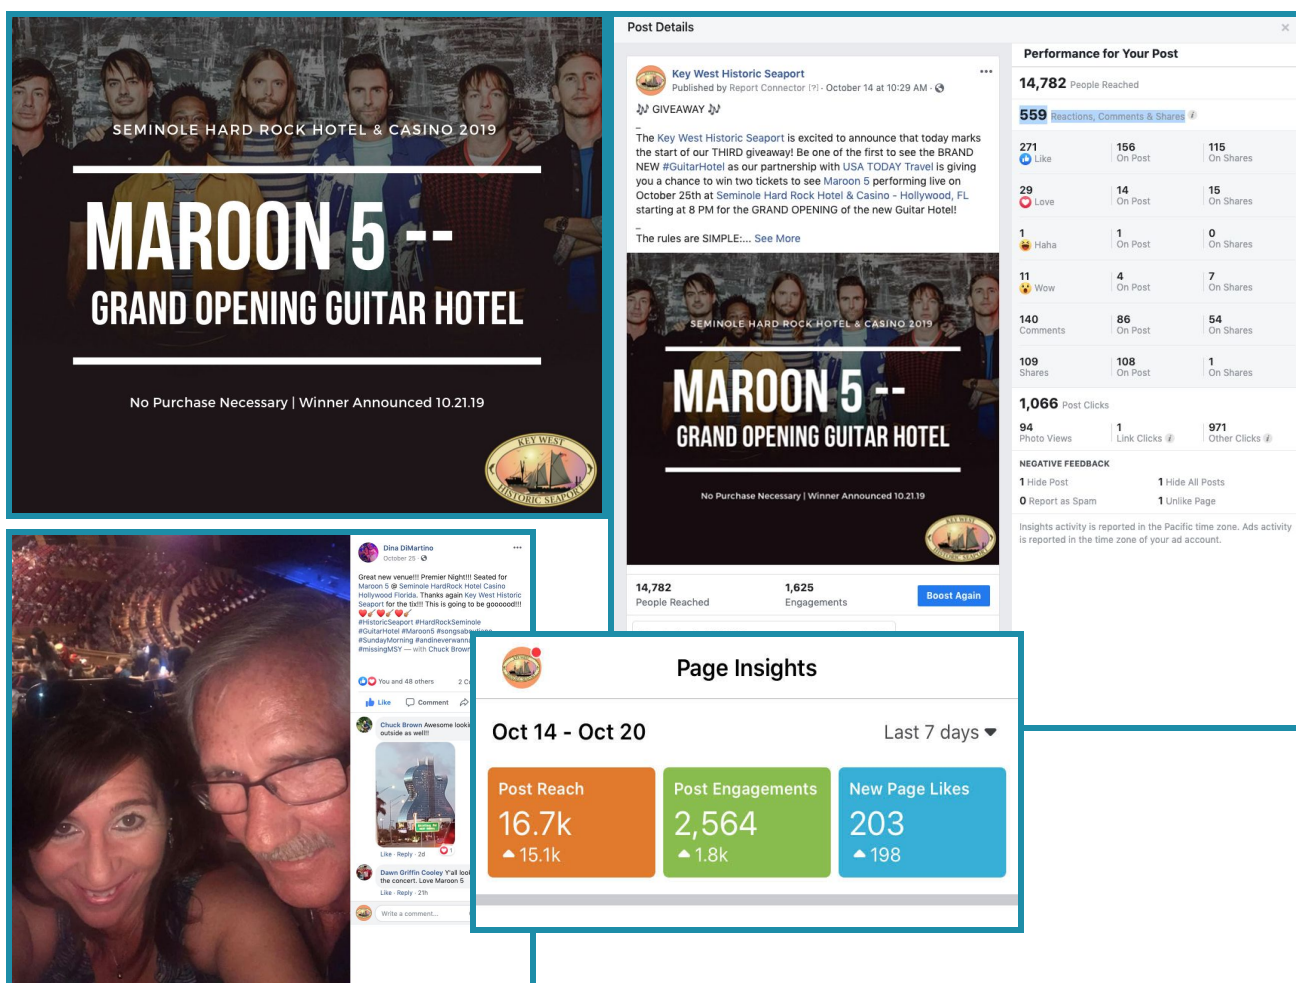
SEMINOLE HARD ROCK HOTEL & CASINO 2019

MAROON 5 --
GRAND OPENING GUITAR HOTEL

No Purchase Necessary | Winner Announced 10.21.19

KEY WEST HISTORIC SEAPORT

Post Details

Key West Historic Seaport
Published by Report Connector [?] · October 14 at 10:29 AM ·

GIVEAWAY

The Key West Historic Seaport is excited to announce that today marks the start of our THIRD giveaway! Be one of the first to see the BRAND NEW #GuitarHotel as our partnership with USA TODAY Travel is giving you a chance to win two tickets to see Maroon 5 performing live on October 25th at Seminole Hard Rock Hotel & Casino - Hollywood, FL starting at 8 PM for the GRAND OPENING of the new Guitar Hotel!

The rules are SIMPLE:... See More

SEMINOLE HARD ROCK HOTEL & CASINO 2019
MAROON 5 --
GRAND OPENING GUITAR HOTEL
No Purchase Necessary | Winner Announced 10.21.19

14,782 People Reached
1,625 Engagements
Boost Again

Performance for Your Post

14,782 People Reached

559 Reactions, Comments & Shares

| | | |
|---|---|---|
| 271 Like | 156 On Post | 115 On Shares |
| 29 Love | 14 On Post | 15 On Shares |
| 1 Haha | 1 On Post | 0 On Shares |
| 11 Wow | 4 On Post | 7 On Shares |
| 140 Comments | 86 On Post | 54 On Shares |
| 109 Shares | 108 On Post | 1 On Shares |

1,066 Post Clicks

| | | |
|---|---|---|
| 94 Photo Views | 1 Link Clicks | 971 Other Clicks |

NEGATIVE FEEDBACK
1 Hide Post
1 Hide All Posts
0 Report as Spam
1 Unlike Page

Insights activity is reported in the Pacific time zone. Ads activity is reported in the time zone of your ad account.

Dina DiMartino
October 25 ·

Great new venue!!! Premier Night!!! Seated for Maroon 5 @ Seminole HardRock Hotel Casino Hollywood Florida. Thanks again Key West Historic Seaport for the tix!!! This is going to be goooood!!!
#HistoricSeaport #HardRockSeminole #GuitarHotel #Maroon5 #songsab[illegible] #SundayMorning #andineverwann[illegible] #missingMSY — with Chuck Brown

You and 48 others
2 C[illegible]
Like
Comment

Chuck Brown Awesome looki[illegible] outside as well!!
Like · Reply · 2d

Dawn Griffin Cooley Y'all lool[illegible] the concert. Love Maroon 5
Like · Reply · 21h

Write a comment...

Page Insights

Oct 14 - Oct 20
Last 7 days

Post Reach
16.7k
15.1k

Post Engagements
2,564
1.8k

New Page Likes
203
198